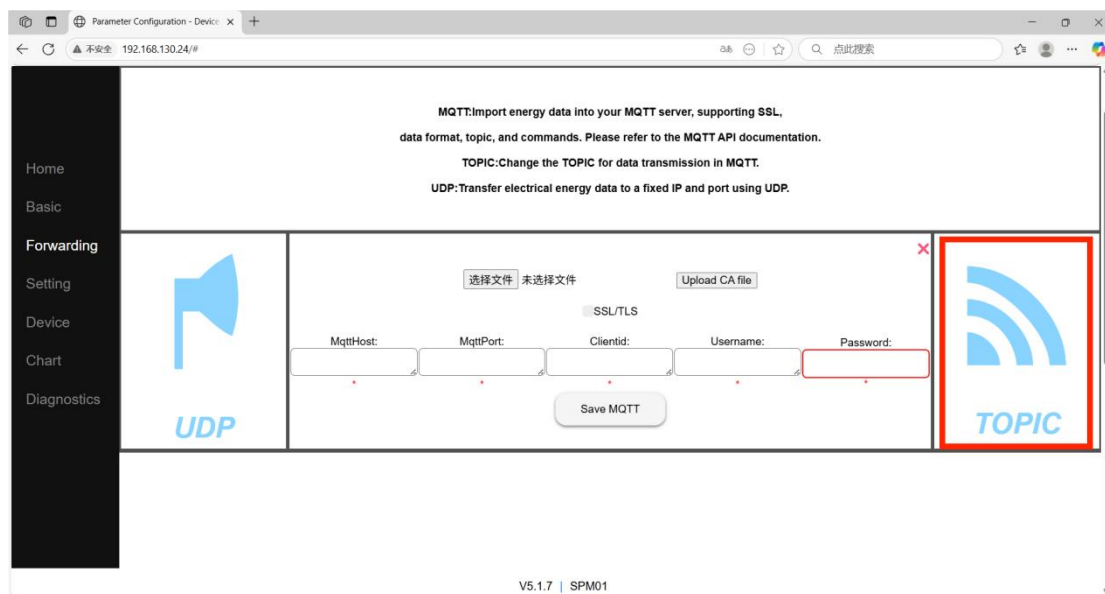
Parameter Configuration - Device ×
+
不安全 192.168.130.24/#
点此搜索

Home
Basic
Forwarding
Setting
Device
Chart
Diagnostics

MQTT:Import energy data into your MQTT server, supporting SSL, data format, topic, and commands. Please refer to the MQTT API documentation.

TOPIC:Change the TOPIC for data transmission in MQTT.

UDP:Transfer electrical energy data to a fixed IP and port using UDP.

UDP

选择文件 未选择文件
Upload CA file
SSL/TLS

MqttHost:
MqttPort:
Clientid:
Username:
Password:

Save MQTT

TOPIC

V5.1.7 | SPM01